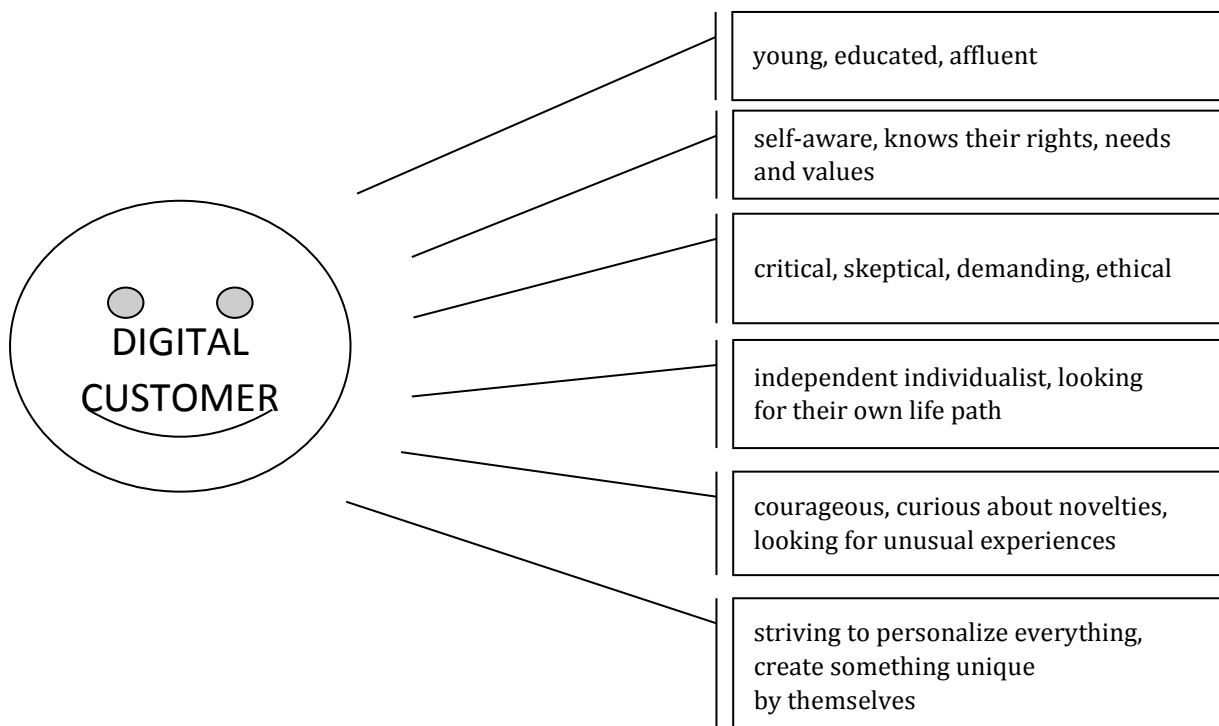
DIGITAL CUSTOMER

young, educated, affluent

self-aware, knows their rights, needs and values

critical, skeptical, demanding, ethical

independent individualist, looking for their own life path

courageous, curious about novelties, looking for unusual experiences

striving to personalize everything, create something unique by themselves